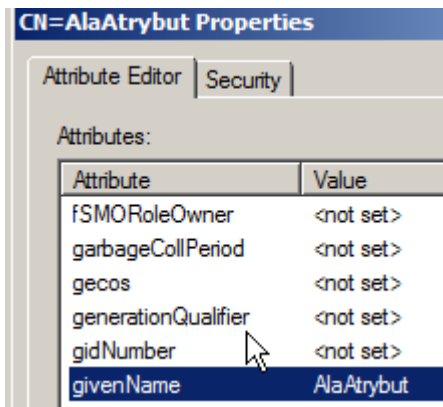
CN=AlaAtrybut Properties

Attribute Editor | Security

Attributes:

| Attribute | Value |
|---|---|
| fSMORoleOwner | <not set> |
| garbageCollPeriod | <not set> |
| gecos | <not set> |
| generationQualifier | <not set> |
| gidNumber | <not set> |
| givenName | AlaAtrybut |